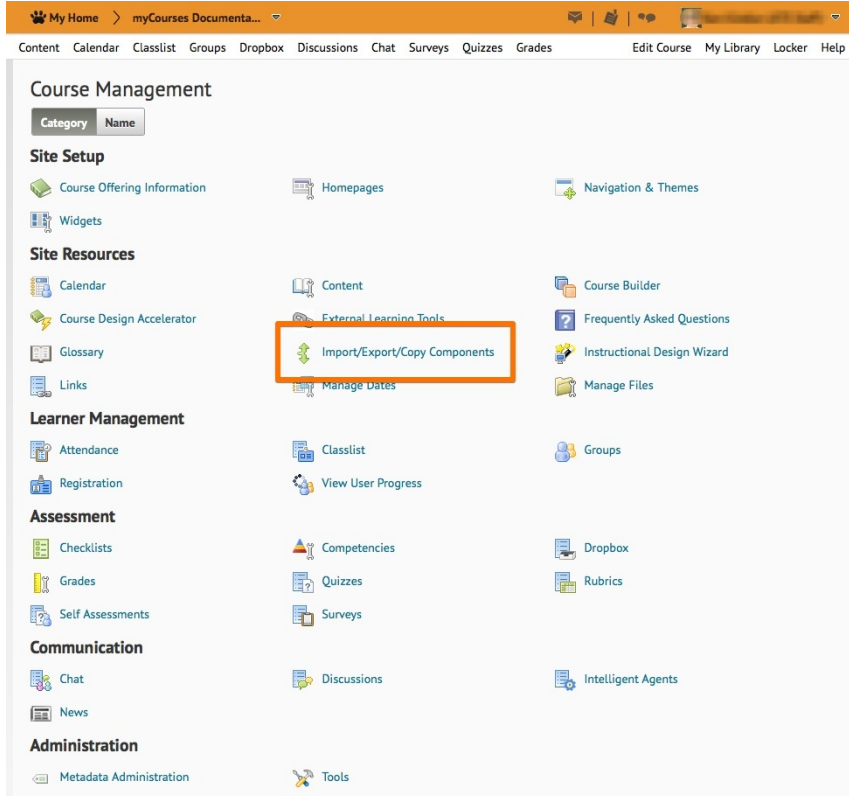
My Home > myCourses Documenta...

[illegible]

Content Calendar Classlist Groups Dropbox Discussions Chat Surveys Quizzes Grades Edit Course My Library Locker Help

Course Management

Category Name

Site Setup

Course Offering Information
Homepages
Navigation & Themes
Widgets

Site Resources

Calendar
Content
Course Builder
Course Design Accelerator
External Learning Tools
Frequently Asked Questions
Glossary
Import/Export/Copy Components
Instructional Design Wizard
Links
Manage Dates
Manage Files

Learner Management

Attendance
Classlist
Groups
Registration
View User Progress

Assessment

Checklists
Competencies
Dropbox
Grades
Quizzes
Rubrics
Self Assessments
Surveys

Communication

Chat
Discussions
Intelligent Agents
News

Administration

Metadata Administration
Tools